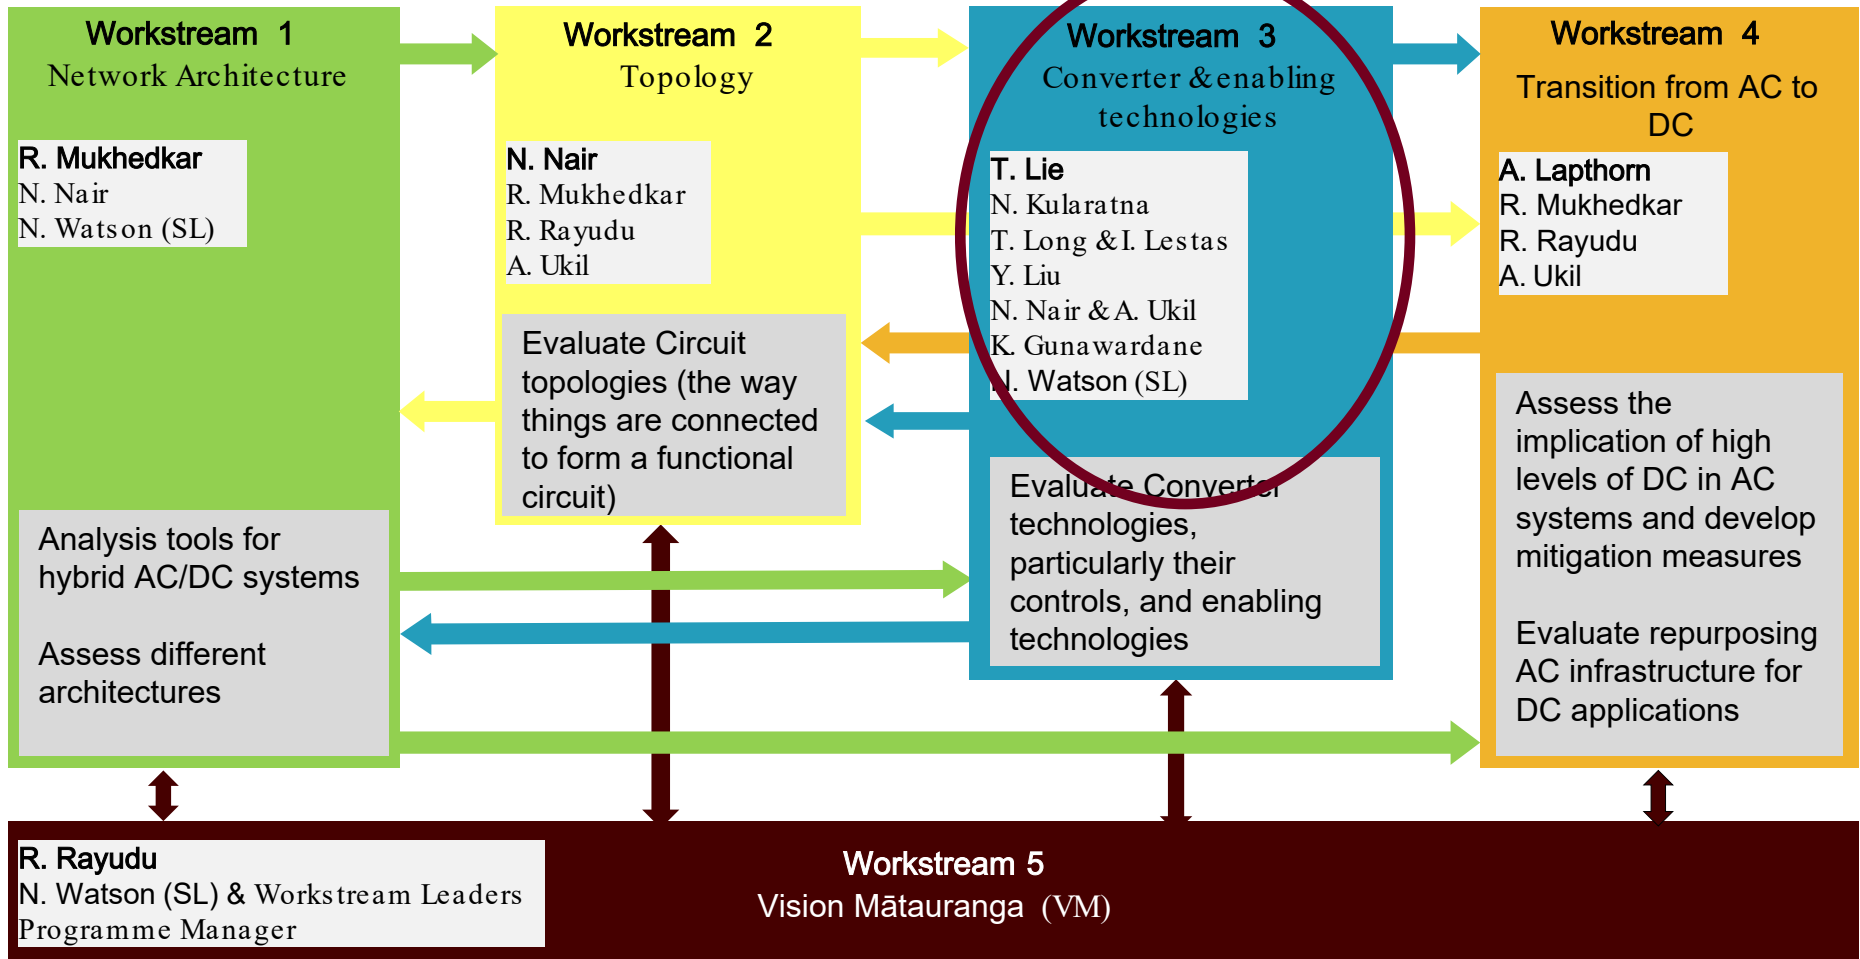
Workstream 1
Network Architecture

R. Mukhedkar
N. Nair
N. Watson (SL)

Analysis tools for hybrid AC/DC systems

Assess different architectures

Workstream 2
Topology

N. Nair
R. Mukhedkar
R. Rayudu
A. Ukil

Evaluate Circuit topologies (the way things are connected to form a functional circuit)

Workstream 3
Converter & enabling technologies

T. Lie
N. Kularatna
T. Long & I. Lestas
Y. Liu
N. Nair & A. Ukil
K. Gunawardane
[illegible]. Watson (SL)

Evaluate Converter technologies, particularly their controls, and enabling technologies

Workstream 4
Transition from AC to DC

A. Lapthorn
R. Mukhedkar
R. Rayudu
A. Ukil

Assess the implication of high levels of DC in AC systems and develop mitigation measures

Evaluate repurposing AC infrastructure for DC applications

R. Rayudu
N. Watson (SL) & Workstream Leaders
Programme Manager

Workstream 5
Vision Mātauranga (VM)